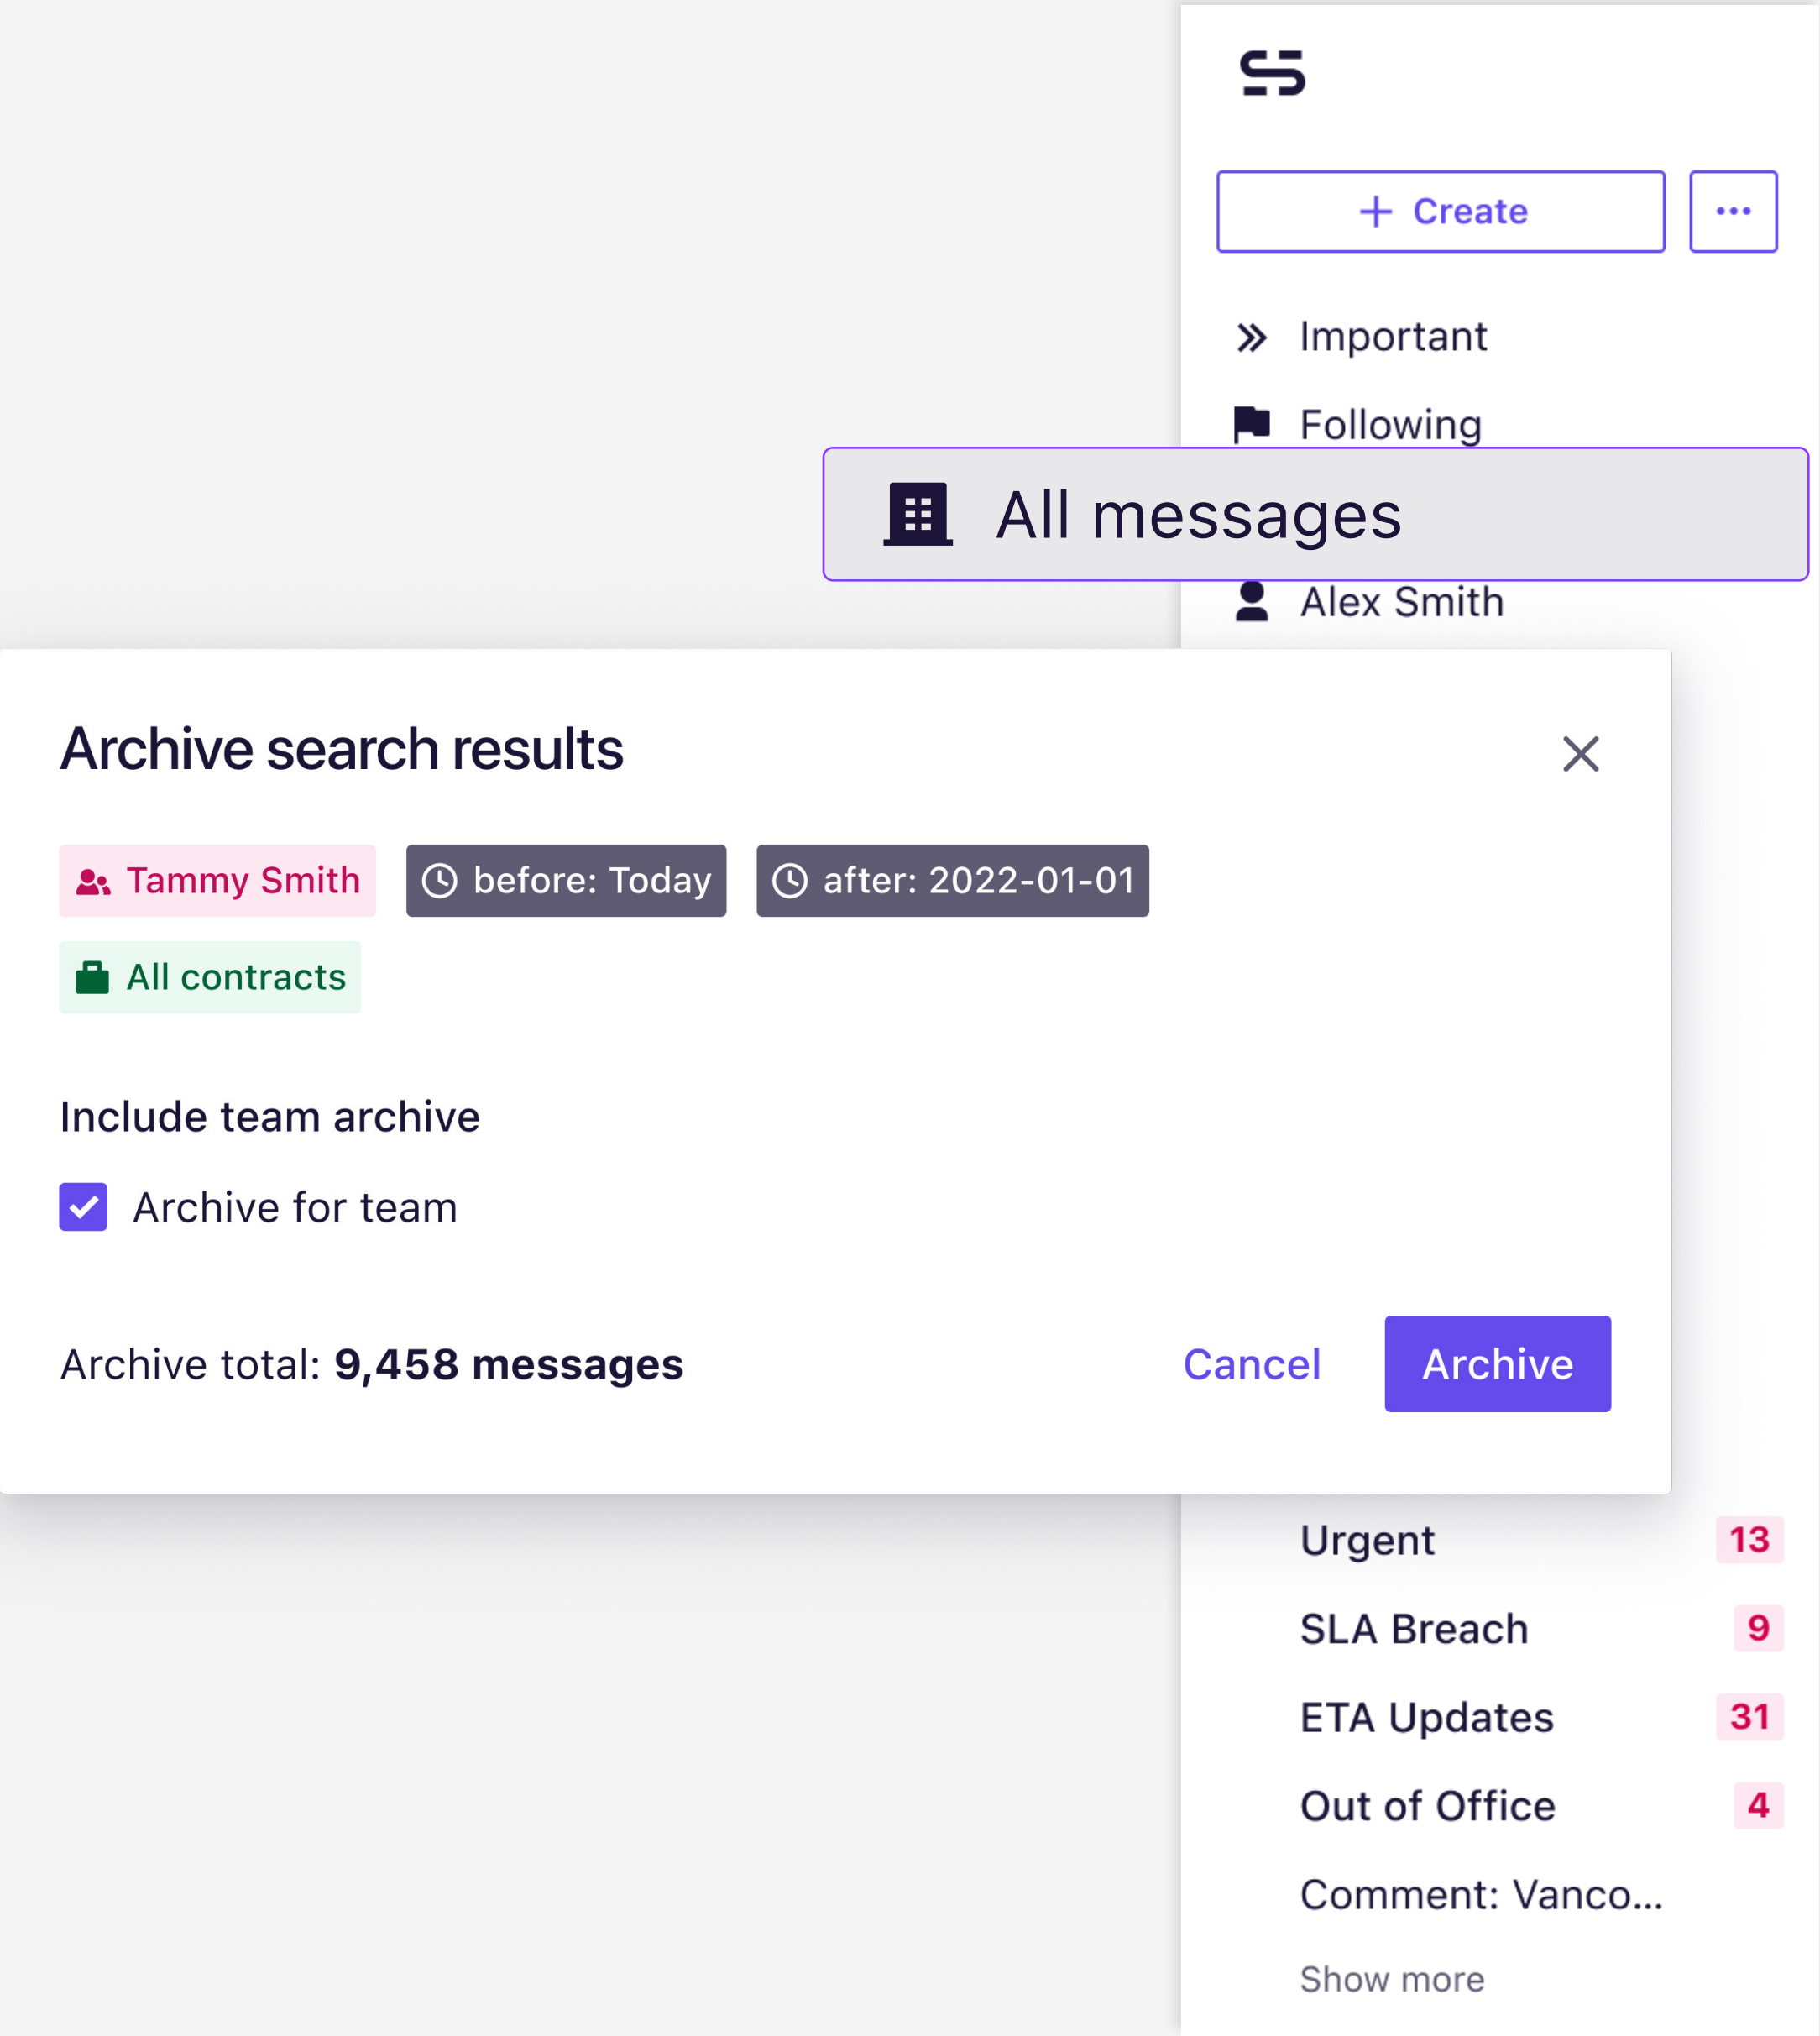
+ Create

...

Important

Following

All messages

Alex Smith

Archive search results

Tammy Smith

before: Today

after: 2022-01-01

All contracts

Include team archive

Archive for team

Archive total: **9,458 messages**

Cancel

Archive

Urgent 13

SLA Breach 9

ETA Updates 31

Out of Office 4

Comment: Vanco...

Show more